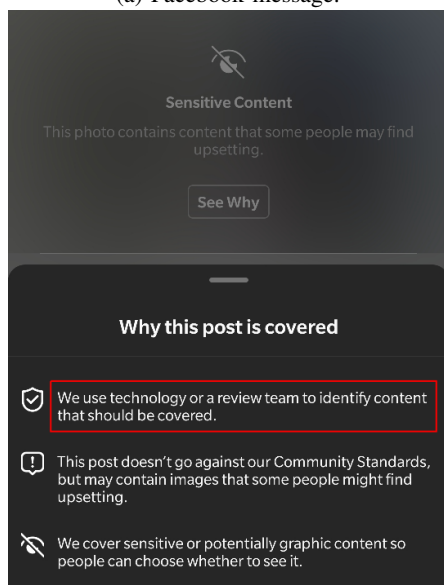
(a) Facebook message.

Sensitive Content

This photo contains content that some people may find upsetting.

See Why

Why this post is covered

We use technology or a review team to identify content that should be covered.

This post doesn't go against our Community Standards, but may contain images that some people might find upsetting.

We cover sensitive or potentially graphic content so people can choose whether to see it.